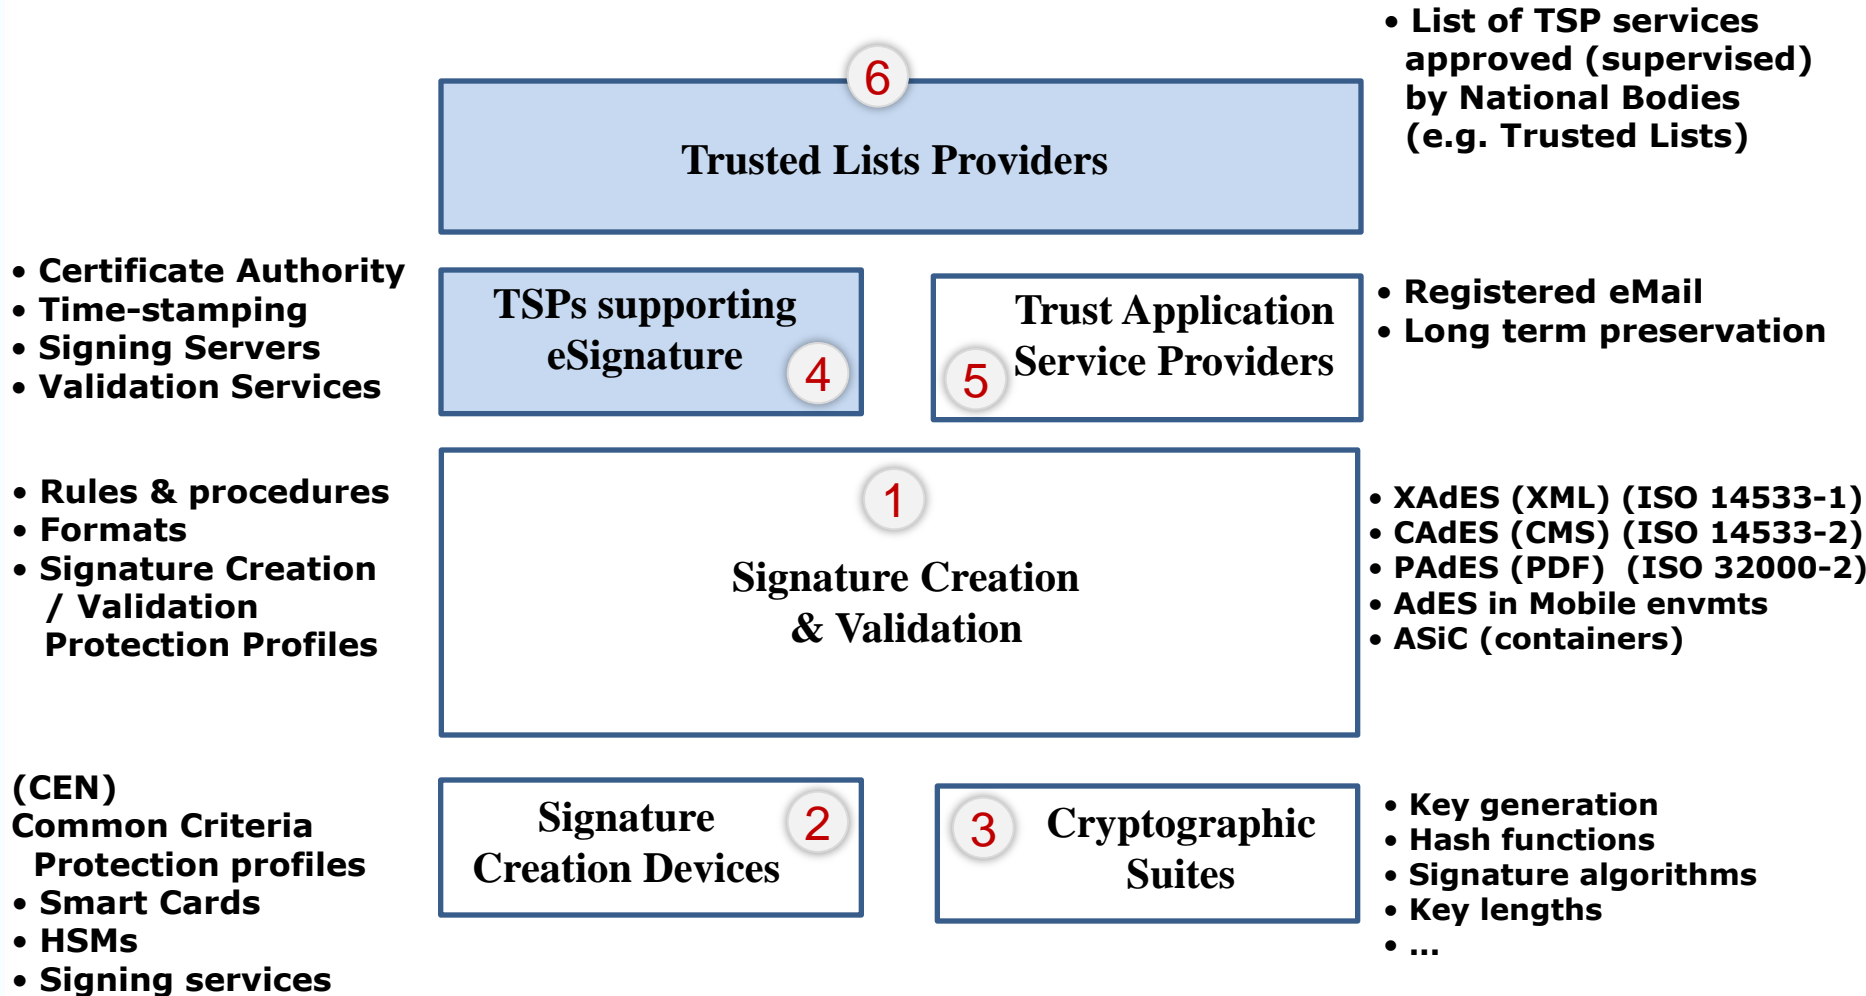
6

Trusted Lists Providers

• List of TSP services approved (supervised) by National Bodies (e.g. Trusted Lists)

• Certificate Authority
• Time-stamping
• Signing Servers
• Validation Services

TSPs supporting eSignature 4

5 Trust Application Service Providers

• Registered eMail
• Long term preservation

• Rules & procedures
• Formats
• Signature Creation / Validation Protection Profiles

1

Signature Creation & Validation

• XAdES (XML) (ISO 14533-1)
• CAdES (CMS) (ISO 14533-2)
• PAdES (PDF) (ISO 32000-2)
• AdES in Mobile envmts
• ASiC (containers)

(CEN)
Common Criteria Protection profiles
• Smart Cards
• HSMs
• Signing services

Signature Creation Devices 2

3 Cryptographic Suites

• Key generation
• Hash functions
• Signature algorithms
• Key lengths
• ...